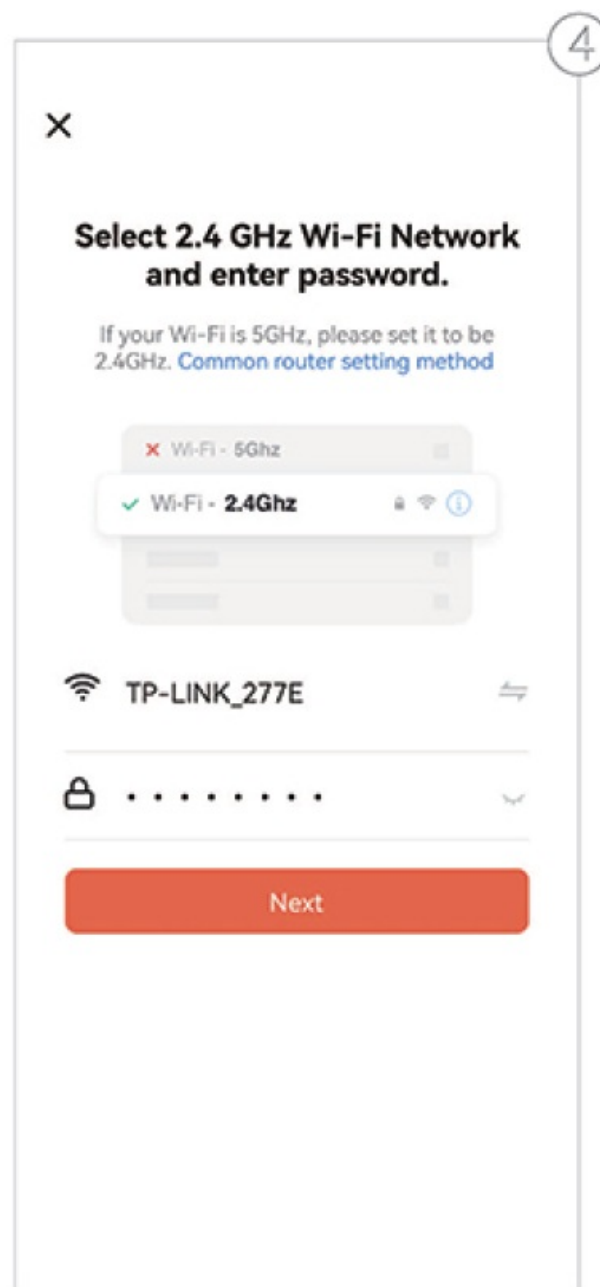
4

×

Select 2.4 GHz Wi-Fi Network and enter password.

If your Wi-Fi is 5GHz, please set it to be 2.4GHz. Common router setting method

× Wi-Fi - 5Ghz

✓ Wi-Fi - 2.4Ghz

TP-LINK_277E

•••••••••

Next